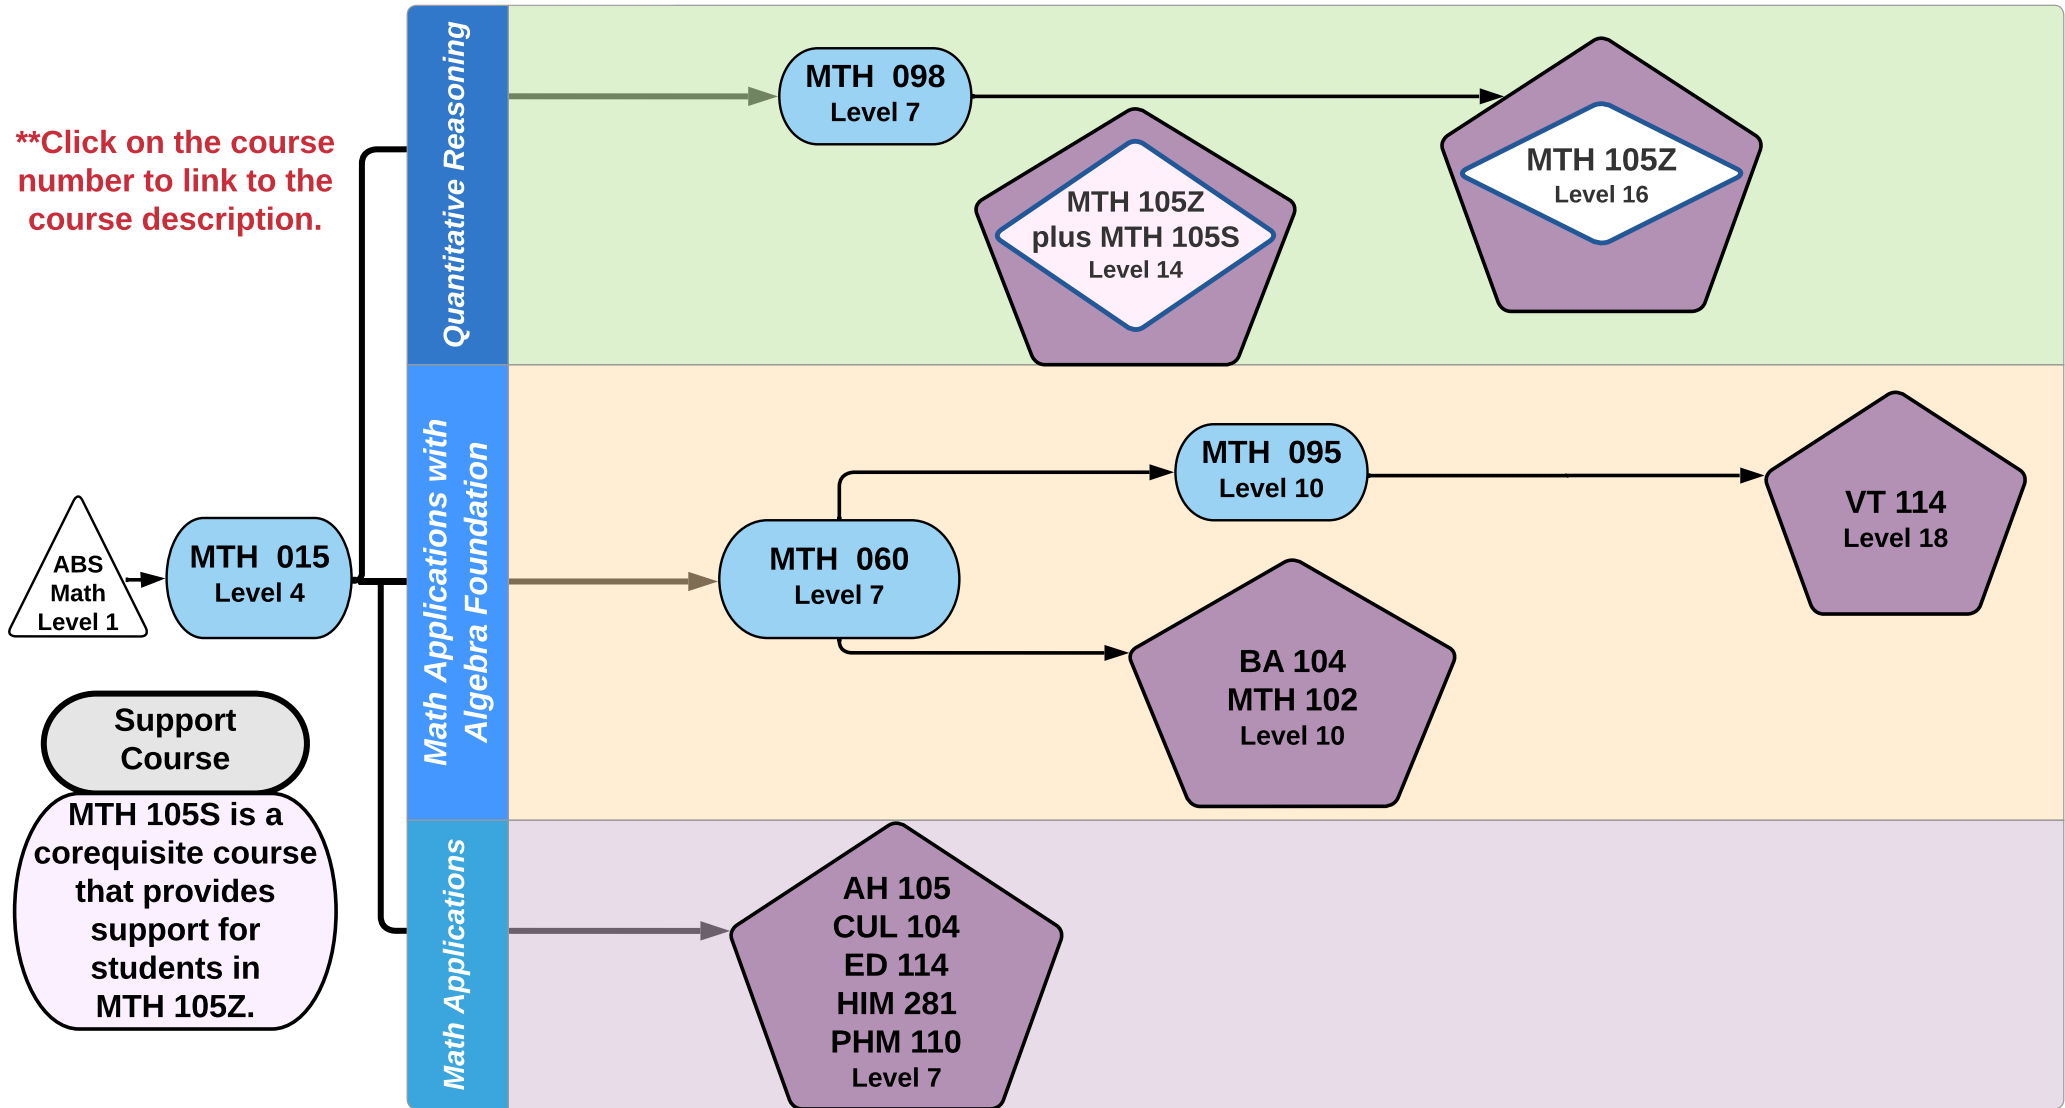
**Click on the course number to link to the course description.

ABS Math Level 1

MTH 015 Level 4

Support Course

MTH 105S is a corequisite course that provides support for students in MTH 105Z.

Quantitative Reasoning

MTH 098 Level 7

MTH 105Z plus MTH 105S Level 14

MTH 105Z Level 16

Math Applications with Algebra Foundation

MTH 060 Level 7

MTH 095 Level 10

VT 114 Level 18

BA 104 MTH 102 Level 10

Math Applications

AH 105 CUL 104 ED 114 HIM 281 PHM 110 Level 7